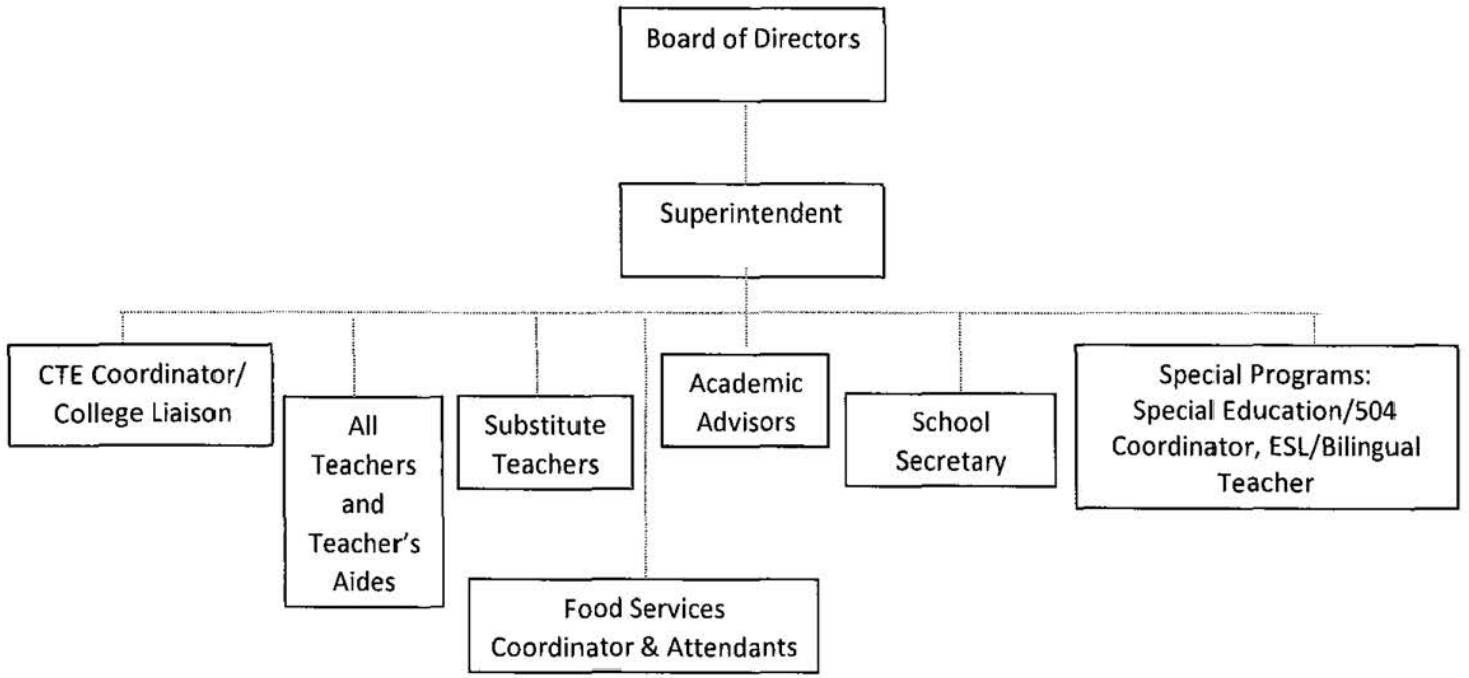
Board of Directors

Superintendent

CTE Coordinator/ College Liaison

All Teachers and Teacher's Aides

Substitute Teachers

Food Services Coordinator & Attendants

Academic Advisors

School Secretary

Special Programs: Special Education/504 Coordinator, ESL/Bilingual Teacher